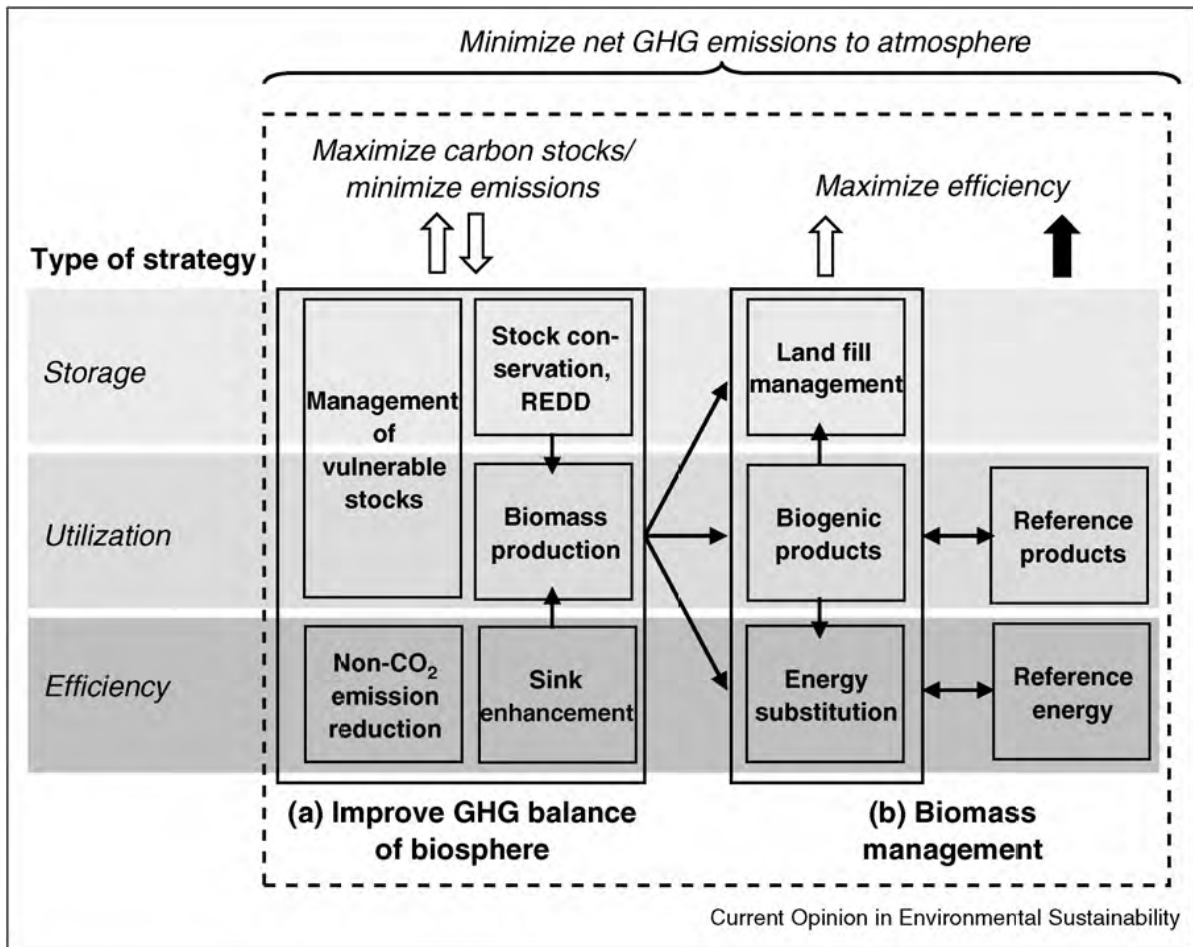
Minimize net GHG emissions to atmosphere

Maximize carbon stocks/ minimize emissions

Maximize efficiency

Type of strategy

Storage

Utilization

Efficiency

Management of vulnerable stocks

Stock conservation, REDD

Biomass production

Non-$CO_2$ emission reduction

Sink enhancement

Land fill management

Biogenic products

Energy substitution

Reference products

Reference energy

(a) Improve GHG balance of biosphere

(b) Biomass management

Current Opinion in Environmental Sustainability